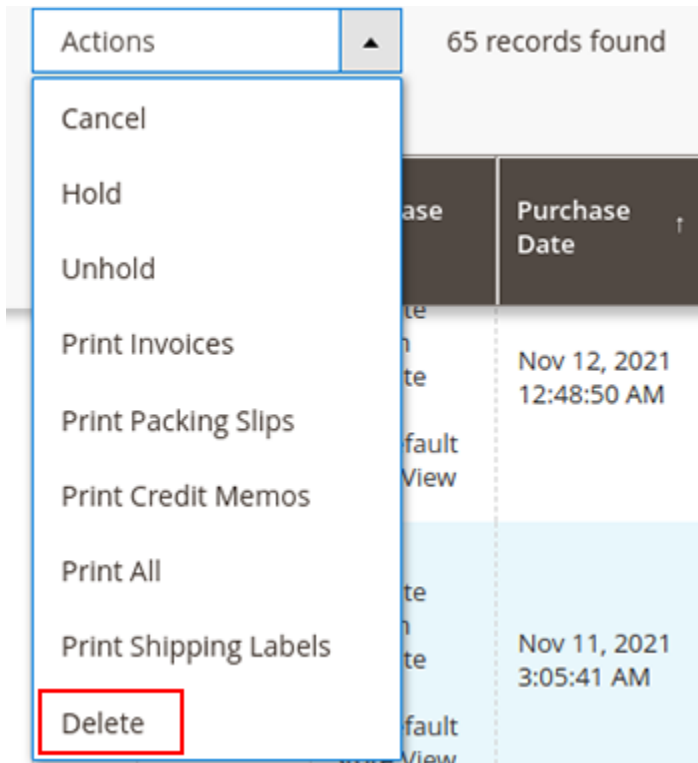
Actions

65 records found

Cancel
Hold
Unhold
Print Invoices
Print Packing Slips
Print Credit Memos
Print All
Print Shipping Labels
Delete

ase

Purchase Date ↑

te
n
te
fault
View

Nov 12, 2021 12:48:50 AM

te
n
te
fault
View

Nov 11, 2021 3:05:41 AM